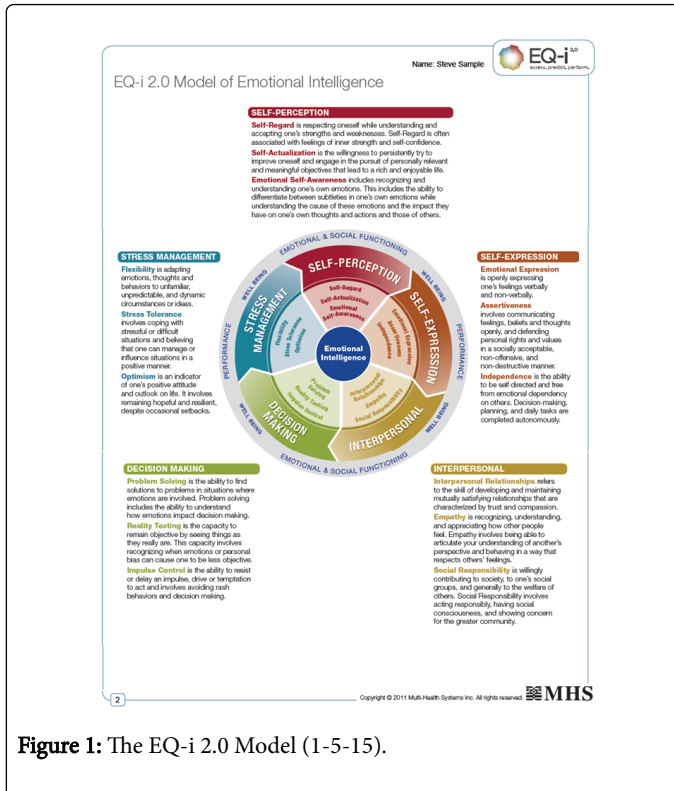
Name: Steve Sample

EQ-i 2.0
assess. predict. perform.

EQ-i 2.0 Model of Emotional Intelligence

SELF-PERCEPTION

Self-Regard is respecting oneself while understanding and accepting one's strengths and weaknesses. Self-Regard is often associated with feelings of inner strength and self-confidence.

Self-Actualization is the willingness to persistently try to improve oneself and engage in the pursuit of personally relevant and meaningful objectives that lead to a rich and enjoyable life.

Emotional Self-Awareness includes recognizing and understanding one's own emotions. This includes the ability to differentiate between subtleties in one's own emotions while understanding the cause of these emotions and the impact they have on one's own thoughts and actions and those of others.

STRESS MANAGEMENT

Flexibility is adapting emotions, thoughts and behaviors to unfamiliar, unpredictable, and dynamic circumstances or ideas.

Stress Tolerance involves coping with stressful or difficult situations and believing that one can manage or influence situations in a positive manner.

Optimism is an indicator of one's positive attitude and outlook on life. It involves remaining hopeful and resilient, despite occasional setbacks.

SELF-EXPRESSION

Emotional Expression is openly expressing one's feelings verbally and non-verbally.

Assertiveness involves communicating feelings, beliefs and thoughts openly, and defending personal rights and values in a socially acceptable, non-offensive, and non-destructive manner.

Independence is the ability to be self directed and free from emotional dependency on others. Decision-making, planning, and daily tasks are completed autonomously.

EMOTIONAL & SOCIAL FUNCTIONING
WELL BEING
PERFORMANCE
SELF-PERCEPTION
Self-Regard
Self-Actualization
Emotional Self-Awareness
SELF-EXPRESSION
Emotional Expression
Assertiveness
Independence
STRESS MANAGEMENT
Flexibility
Stress Tolerance
Optimism
Emotional Intelligence
DECISION MAKING
Problem Solving
Reality Testing
Impulse Control
INTERPERSONAL
Interpersonal Relationships
Empathy
Social Responsibility
WELL BEING
PERFORMANCE
WELL BEING
WELL BEING
EMOTIONAL & SOCIAL FUNCTIONING

DECISION MAKING

Problem Solving is the ability to find solutions to problems in situations where emotions are involved. Problem solving includes the ability to understand how emotions impact decision making.

Reality Testing is the capacity to remain objective by seeing things as they really are. This capacity involves recognizing when emotions or personal bias can cause one to be less objective.

Impulse Control is the ability to resist or delay an impulse, drive or temptation to act and involves avoiding rash behaviors and decision making.

INTERPERSONAL

Interpersonal Relationships refers to the skill of developing and maintaining mutually satisfying relationships that are characterized by trust and compassion.

Empathy is recognizing, understanding, and appreciating how other people feel. Empathy involves being able to articulate your understanding of another's perspective and behaving in a way that respects others' feelings.

Social Responsibility is willingly contributing to society, to one's social groups, and generally to the welfare of others. Social Responsibility involves acting responsibly, having social consciousness, and showing concern for the greater community.

2

Copyright © 2011 Multi-Health Systems Inc. All rights reserved. MHS

Figure 1: The EQ-i 2.0 Model (1-5-15).